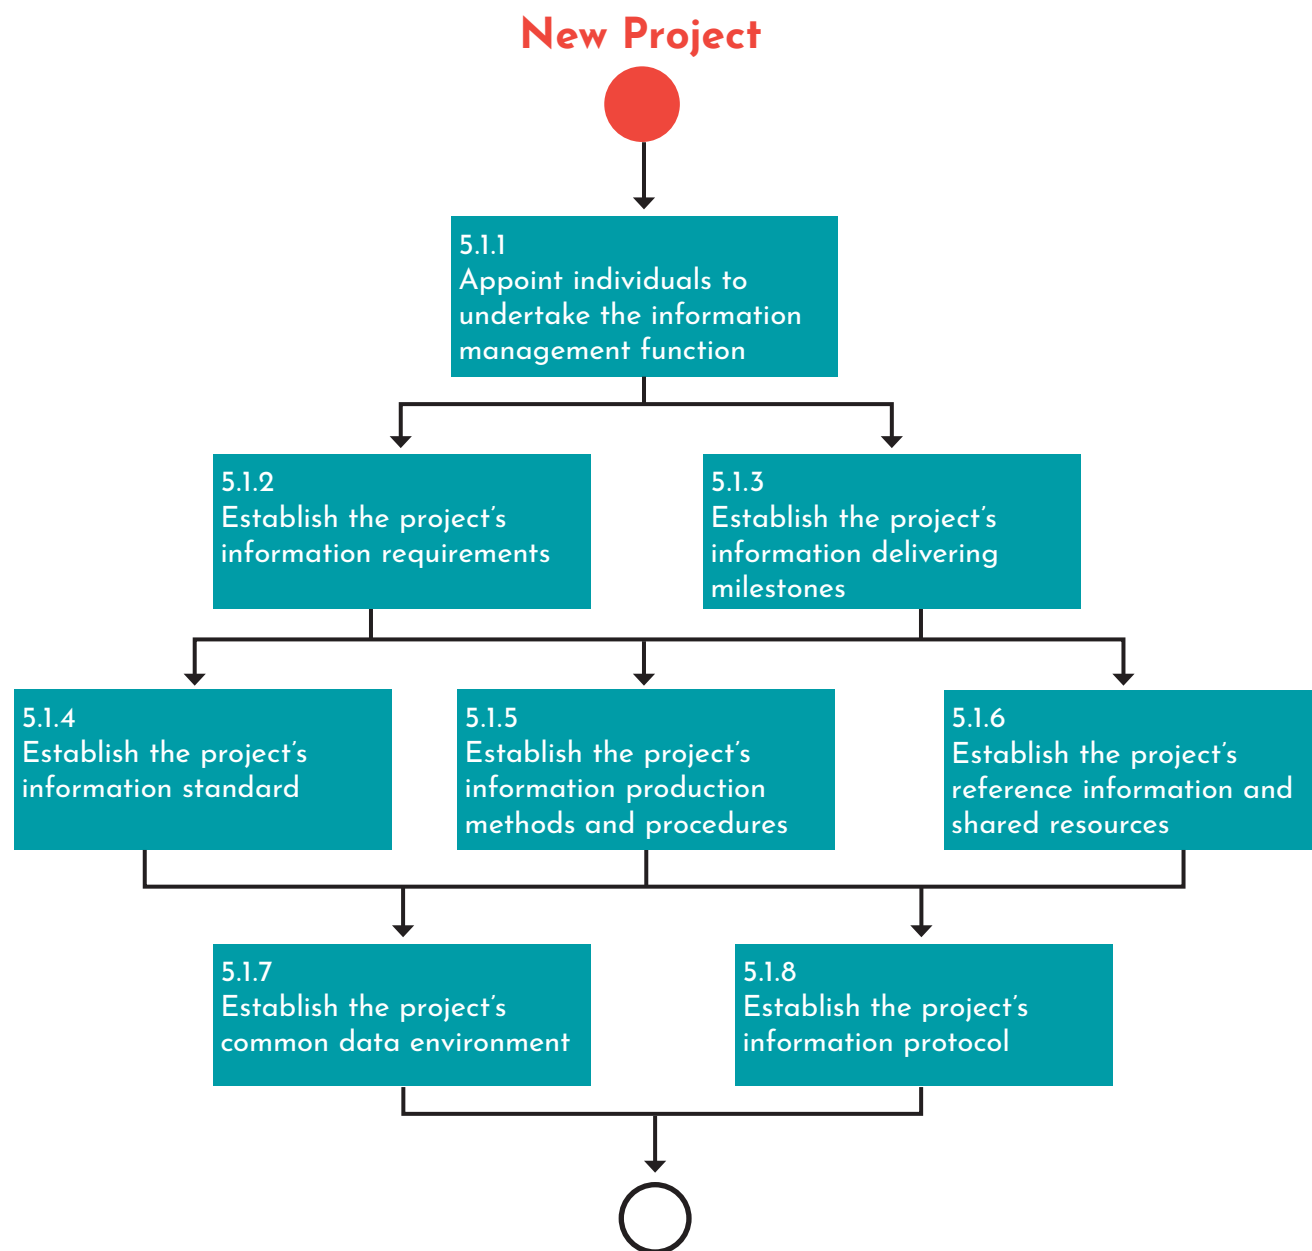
New Project

5.1.1
Appoint individuals to undertake the information management function

5.1.2
Establish the project's information requirements

5.1.3
Establish the project's information delivering milestones

5.1.4
Establish the project's information standard

5.1.5
Establish the project's information production methods and procedures

5.1.6
Establish the project's reference information and shared resources

5.1.7
Establish the project's common data environment

5.1.8
Establish the project's information protocol